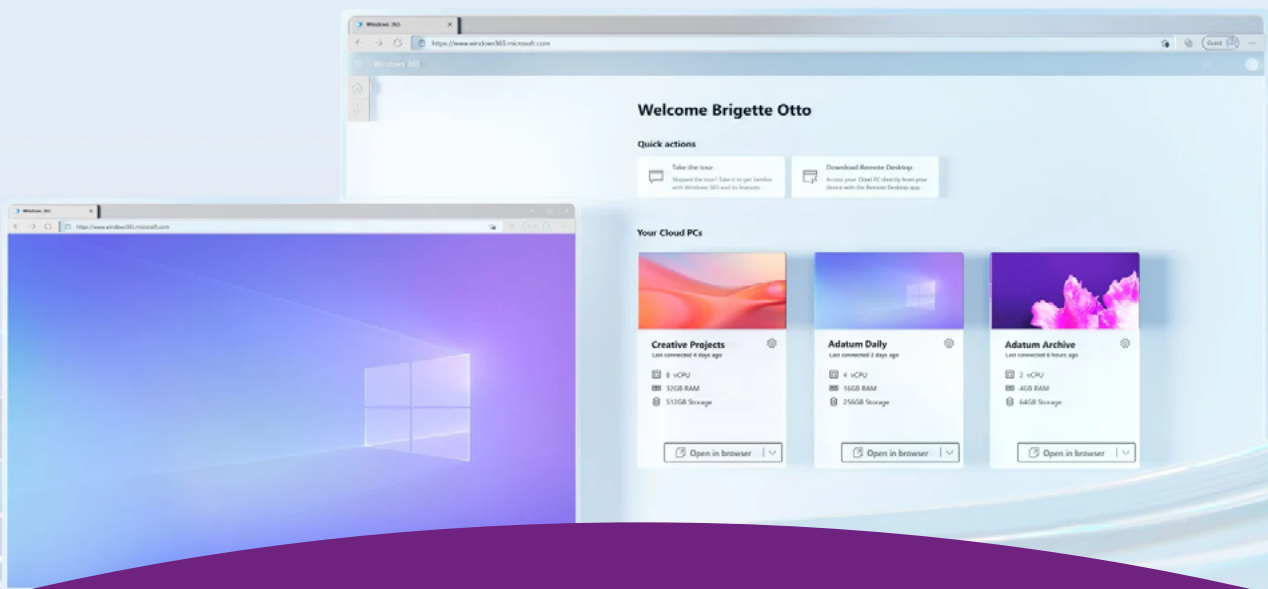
Windows 365

https://www.windows365.microsoft.com

Guest

Windows 365

Welcome Brigette Otto

Quick actions

Take the tour
Skipped the tour? Take it to get familiar with Windows 365 and its features

Download Remote Desktop
Access your Cloud PC directly from your device with the Remote Desktop app

Your Cloud PCs

Creative Projects
Last connected 4 days ago
8 vCPU
32GB RAM
512GB Storage
Open in browser

Adatum Daily
Last connected 2 days ago
4 vCPU
16GB RAM
256GB Storage
Open in browser

Adatum Archive
Last connected 6 hours ago
2 vCPU
4GB RAM
64GB Storage
Open in browser

Windows 365

https://www.windows365.microsoft.com